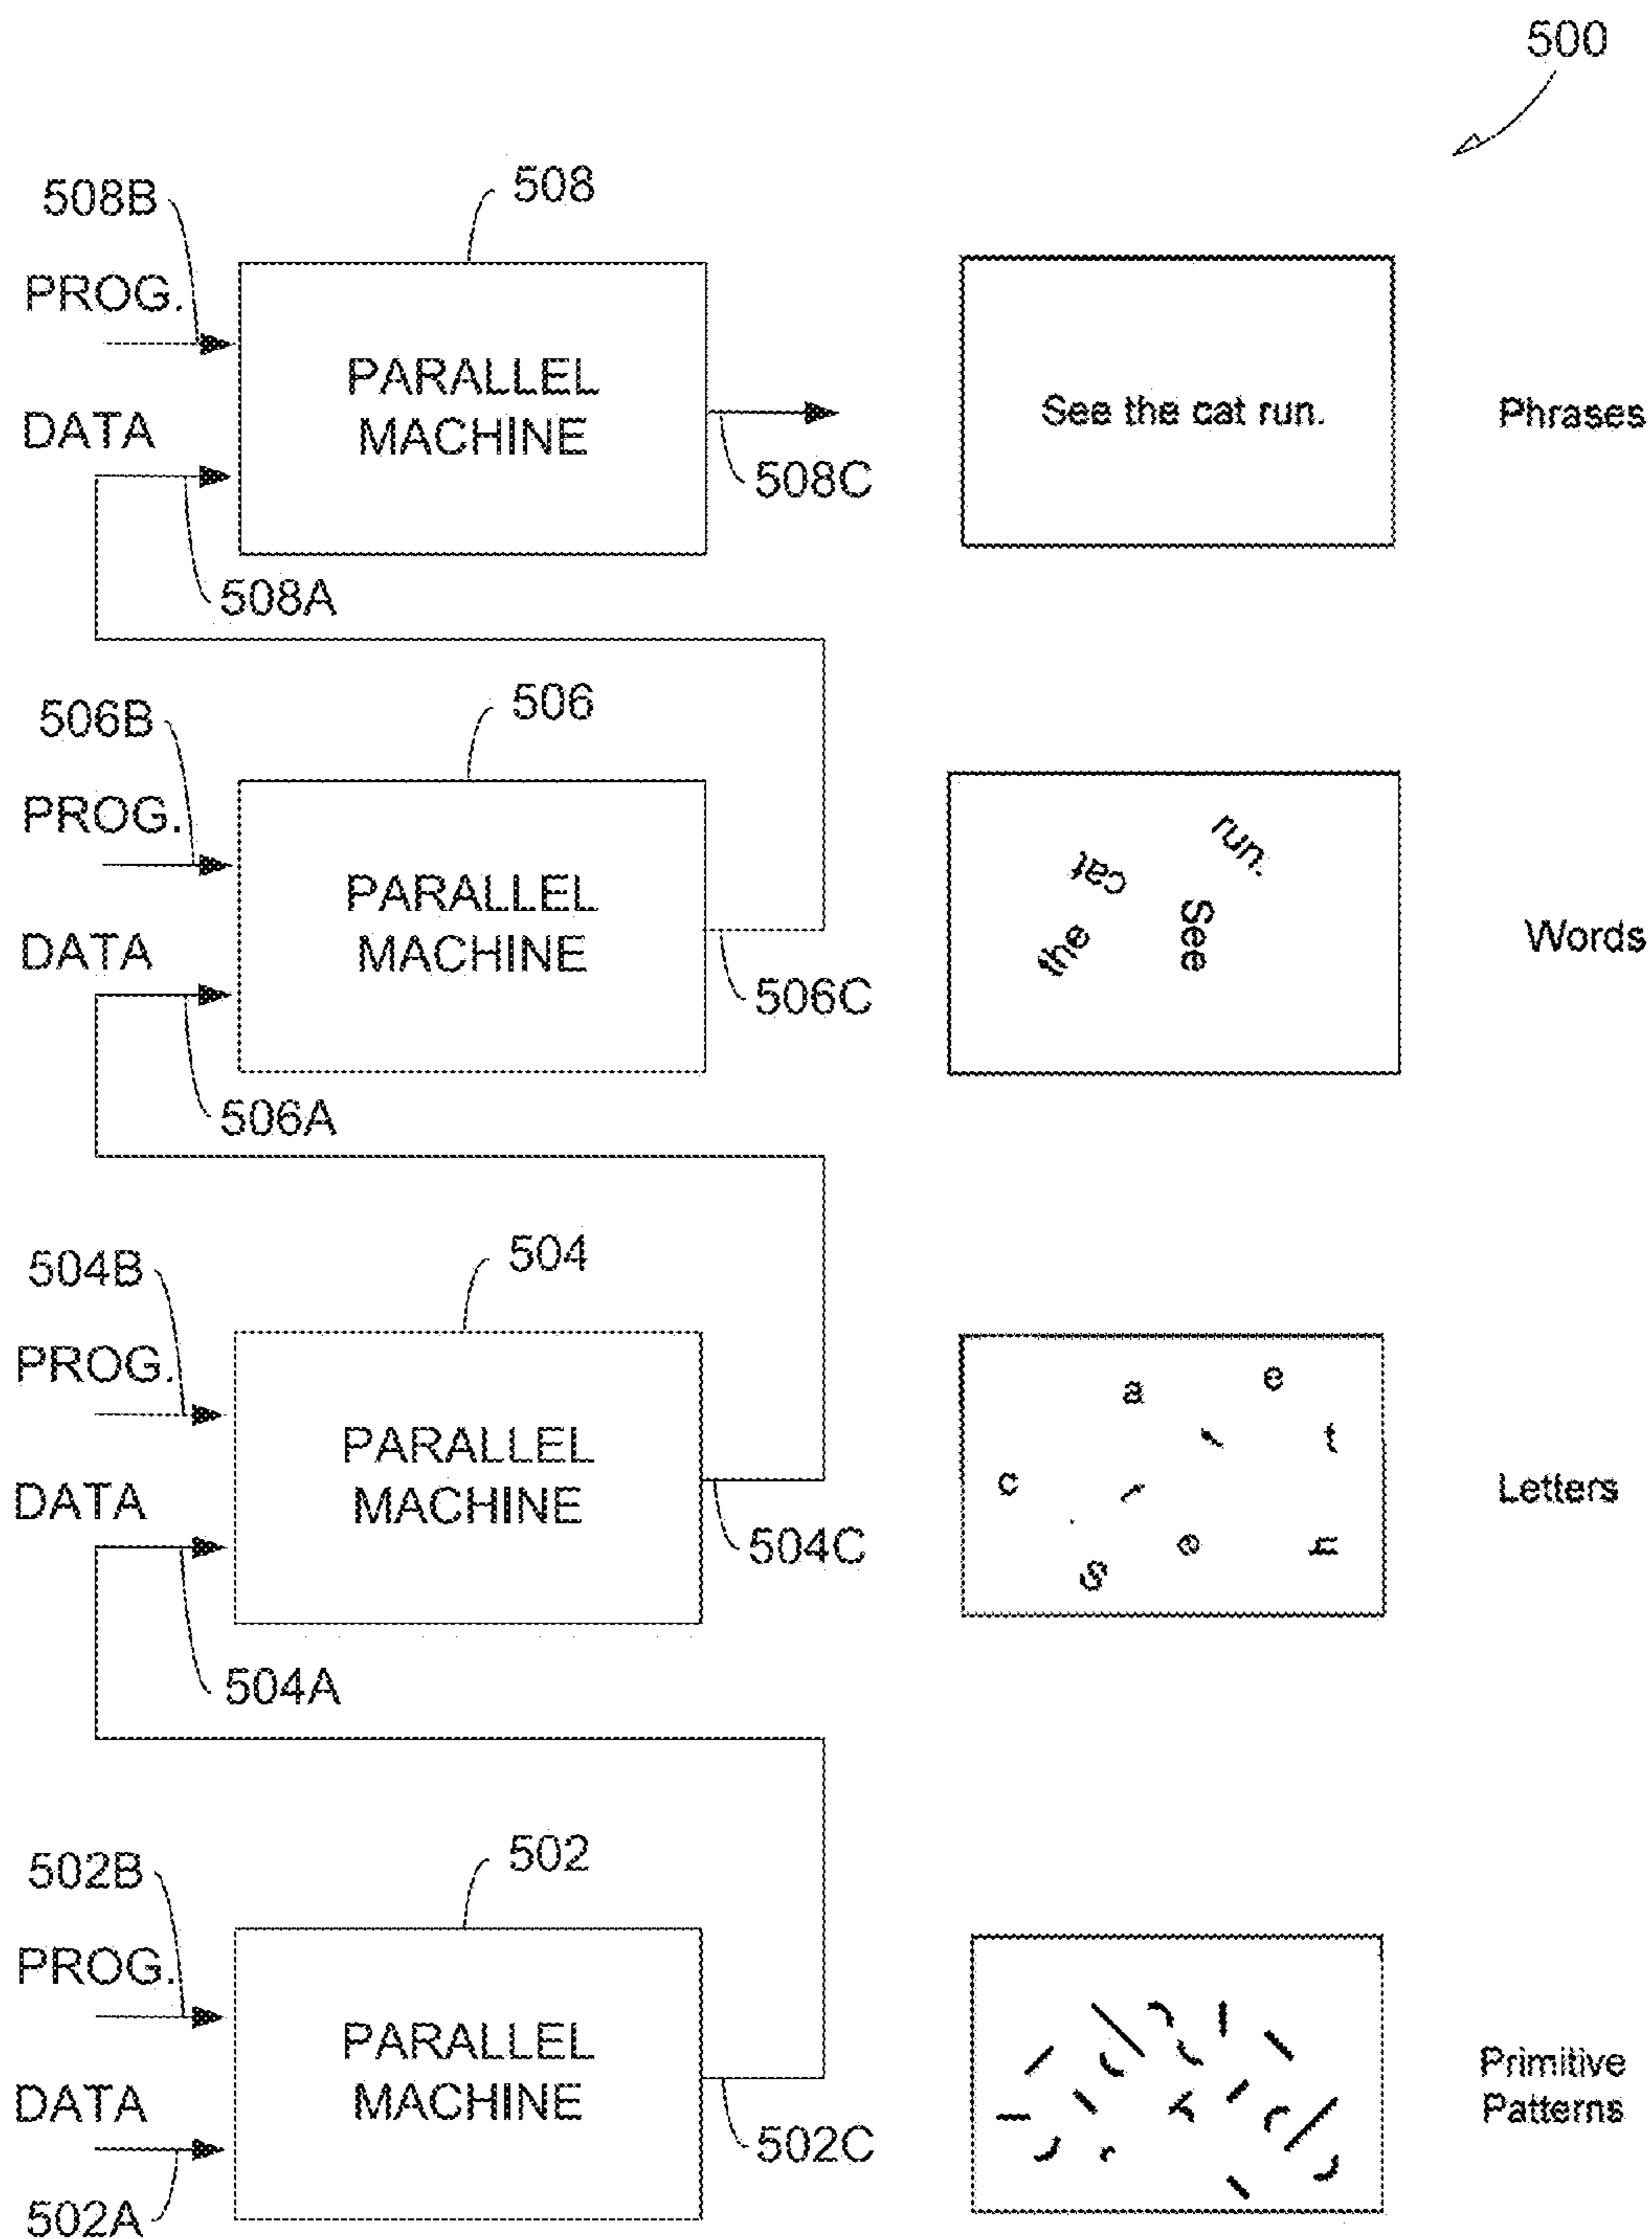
500

508B

508

PROG.

PARALLEL MACHINE

DATA

508C

508A

See the cat run.

Phrases

506B

506

PROG.

PARALLEL MACHINE

DATA

506C

506A

run.

cat

the

See

Words

504B

504

PROG.

PARALLEL MACHINE

DATA

504C

504A

a

e

t

c

e

s

n

Letters

502B

502

PROG.

PARALLEL MACHINE

DATA

502C

502A

Primitive Patterns